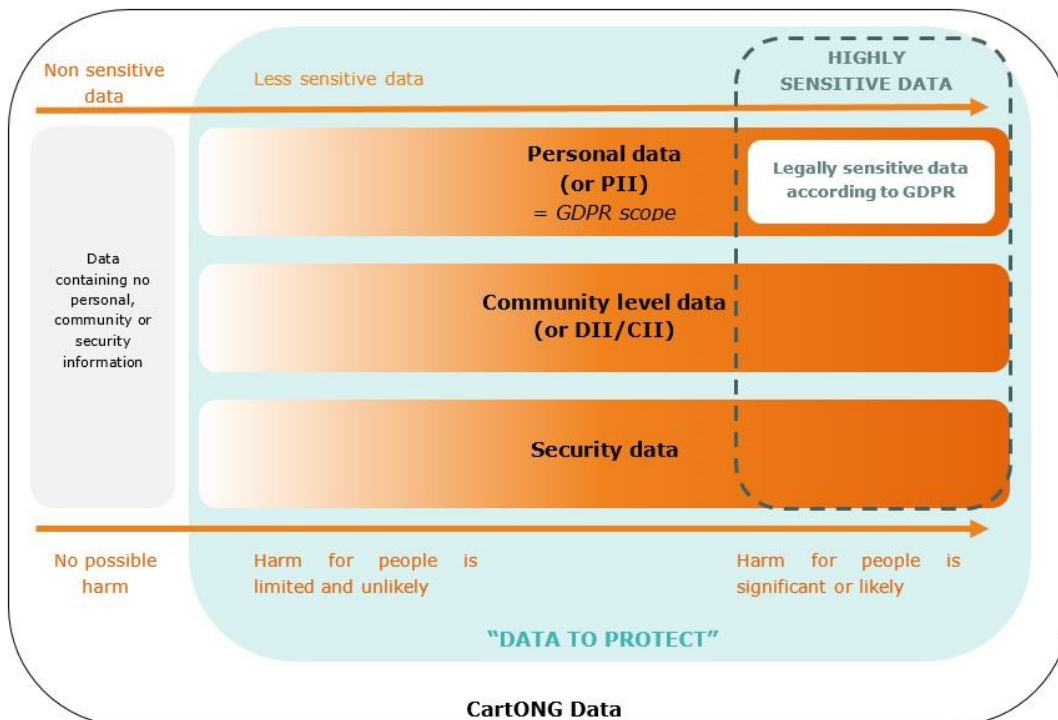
Non sensitive data

Less sensitive data

HIGHLY SENSITIVE DATA

Data containing no personal, community or security information

Personal data (or PII)
= GDPR scope

Legally sensitive data according to GDPR

Community level data (or DII/CII)

Security data

No possible harm

Harm for people is limited and unlikely

Harm for people is significant or likely

"DATA TO PROTECT"

CartONG Data